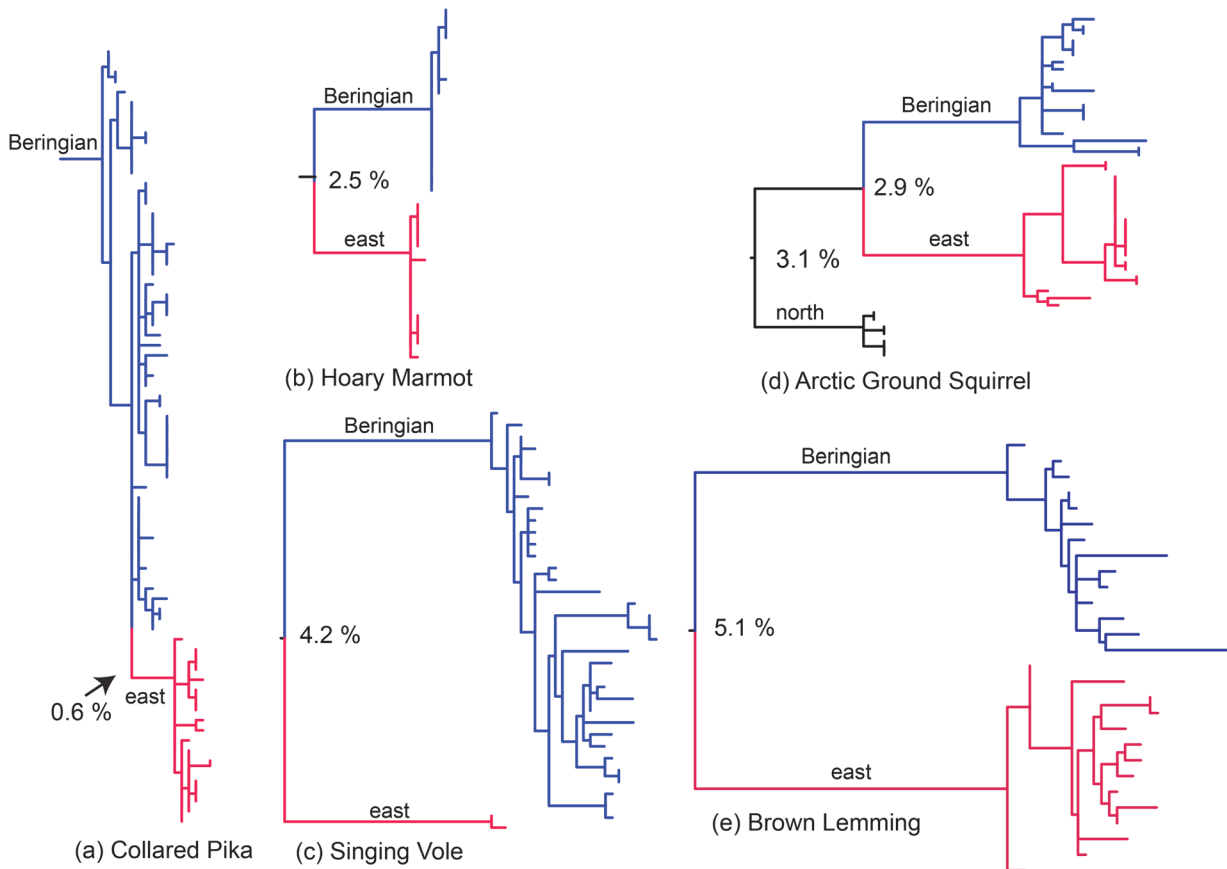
Beringian
0.6 %
east
(a) Collared Pika

Beringian
2.5 %
east
(b) Hoary Marmot

Beringian
4.2 %
east
(c) Singing Vole

Beringian
2.9 %
east
3.1 %
north
(d) Arctic Ground Squirrel

Beringian
5.1 %
east
(e) Brown Lemming